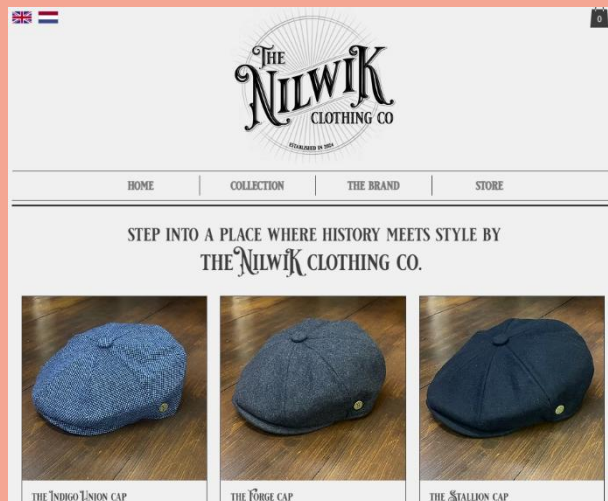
0

THE NILWIK CLOTHING CO

ESTABLISHED IN 2014

HOME | COLLECTION | THE BRAND | STORE

STEP INTO A PLACE WHERE HISTORY MEETS STYLE BY THE NILWIK CLOTHING CO.

THE INDIGO UNION CAP

THE FORGE CAP

THE STALLION CAP